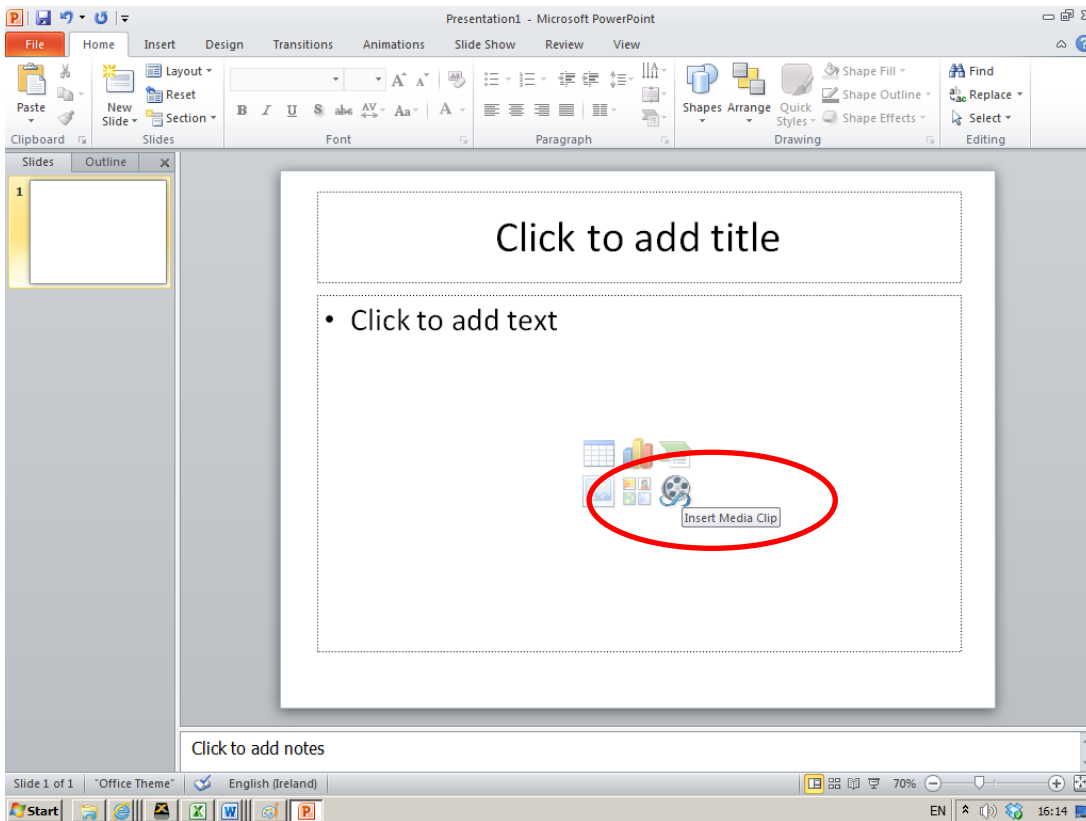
Presentation1 - Microsoft PowerPoint

File Home Insert Design Transitions Animations Slide Show Review View

Paste
Clipboard

New Slide
Layout
Reset
Section
Slides

Font

Paragraph

Shapes Arrange Quick Styles
Shape Fill
Shape Outline
Shape Effects
Drawing

Find
Replace
Select
Editing

Slides Outline

1

Click to add title

• Click to add text

Insert Media Clip

Click to add notes

Slide 1 of 1 "Office Theme" English (Ireland) 70%

Start

EN 16:14